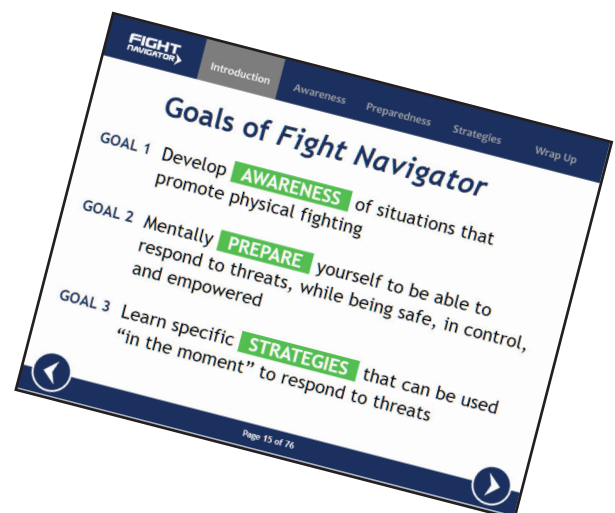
FIGHT NAVIGATOR

Introduction

Awareness

Preparedness

Strategies

Wrap Up

Goals of Fight Navigator

GOAL 1 Develop AWARENESS of situations that promote physical fighting

GOAL 2 Mentally PREPARE yourself to be able to respond to threats, while being safe, in control, and empowered

GOAL 3 Learn specific STRATEGIES that can be used "in the moment" to respond to threats

Page 15 of 76